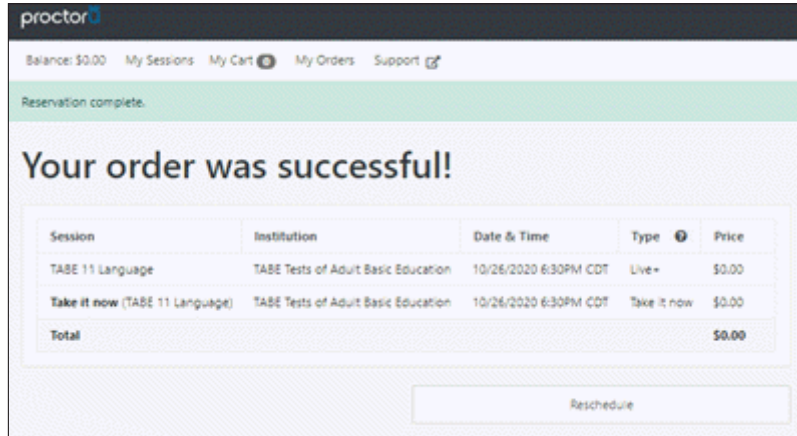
proctoru

Balance: $0.00 My Sessions My Cart 0 My Orders Support

Reservation complete.

Your order was successful!

| Session | Institution | Date & Time | Type | Price |
|---|---|---|---|---|
| TABE 11 Language | TABE Tests of Adult Basic Education | 10/26/2020 6:30PM CDT | Live+ | $0.00 |
| **Take it now** (TABE 11 Language) | TABE Tests of Adult Basic Education | 10/26/2020 6:30PM CDT | Take it now | $0.00 |
| **Total** | | | | **$0.00** |

Reschedule